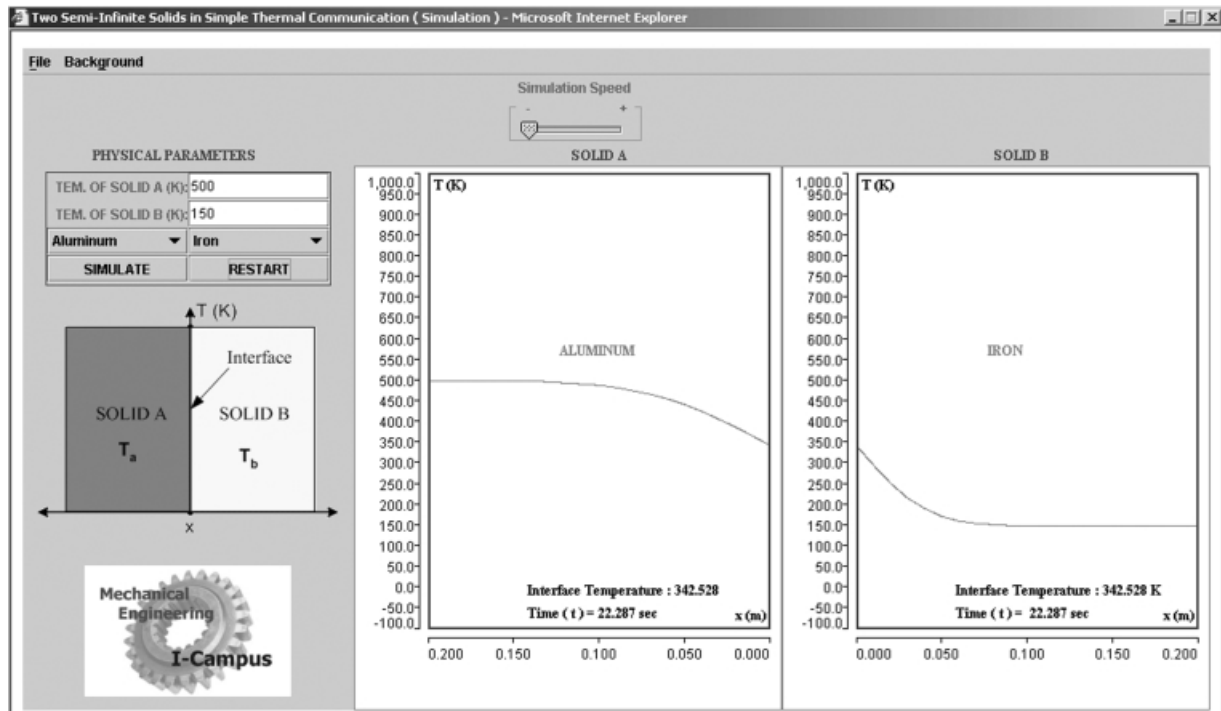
Two Semi-Infinite Solids in Simple Thermal Communication ( Simulation ) - Microsoft Internet Explorer

File Background

Simulation Speed
- +

PHYSICAL PARAMETERS

| TEM. OF SOLID A (K): | 500 |
|---|---|
| TEM. OF SOLID B (K): | 150 |
| Aluminum | Iron |
| SIMULATE | RESTART |

T (K)
Interface
SOLID A
$T_a$
SOLID B
$T_b$
x

Mechanical Engineering
I-Campus

SOLID A

T (K)
1,000.0
950.0
900.0
850.0
800.0
750.0
700.0
650.0
600.0
550.0
500.0
450.0
400.0
350.0
300.0
250.0
200.0
150.0
100.0
50.0
0.0
-50.0
-100.0

ALUMINUM

Interface Temperature : 342.528
Time ( t ) = 22.287 sec
x (m)

0.200 0.150 0.100 0.050 0.000

SOLID B

T (K)
1,000.0
950.0
900.0
850.0
800.0
750.0
700.0
650.0
600.0
550.0
500.0
450.0
400.0
350.0
300.0
250.0
200.0
150.0
100.0
50.0
0.0
-50.0
-100.0

IRON

Interface Temperature : 342.528 K
Time ( t ) = 22.287 sec
x (m)

0.000 0.050 0.100 0.150 0.200